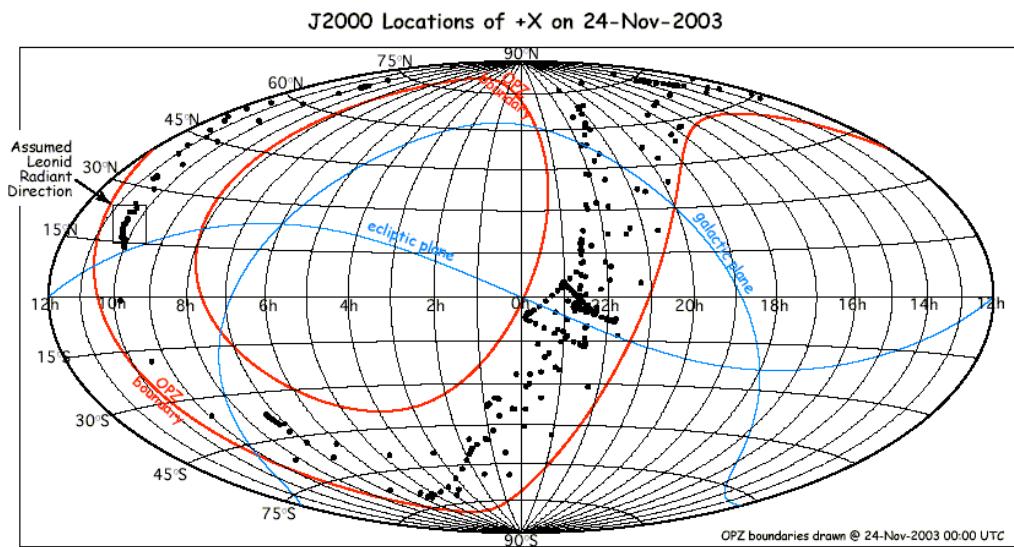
J2000 Locations of +X on 24-Nov-2003

90°N

75°N

60°N

45°N

30°N

15°N

Assumed Leonid Radiant Direction

OPZ boundary

ecliptic plane

galactic plane

12h 10h 8h 6h 4h 2h 0h 22h 20h 18h 16h 14h 12h

15°S

30°S

45°S

75°S

90°S

OPZ boundary

OPZ boundaries drawn @ 24-Nov-2003 00:00 UTC